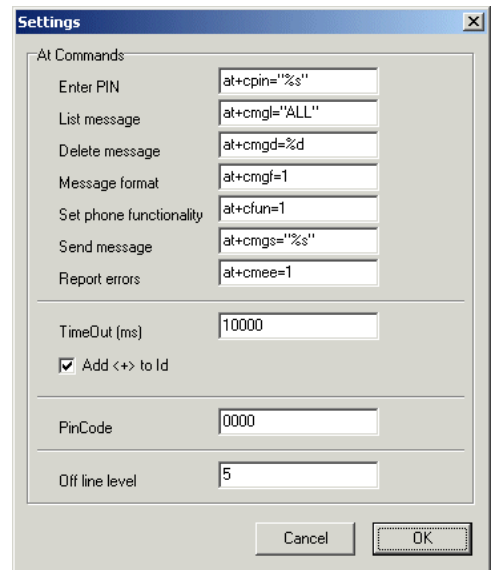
Settings

At Commands

Enter PIN at+cpin="%s"

List message at+cmgl="ALL"

Delete message at+cmgd=%d

Message format at+cmgf=1

Set phone functionality at+cfun=1

Send message at+cmgs="%s"

Report errors at+cmee=1

TimeOut (ms) 10000

Add <+> to Id

PinCode 0000

Off line level 5

Cancel

OK